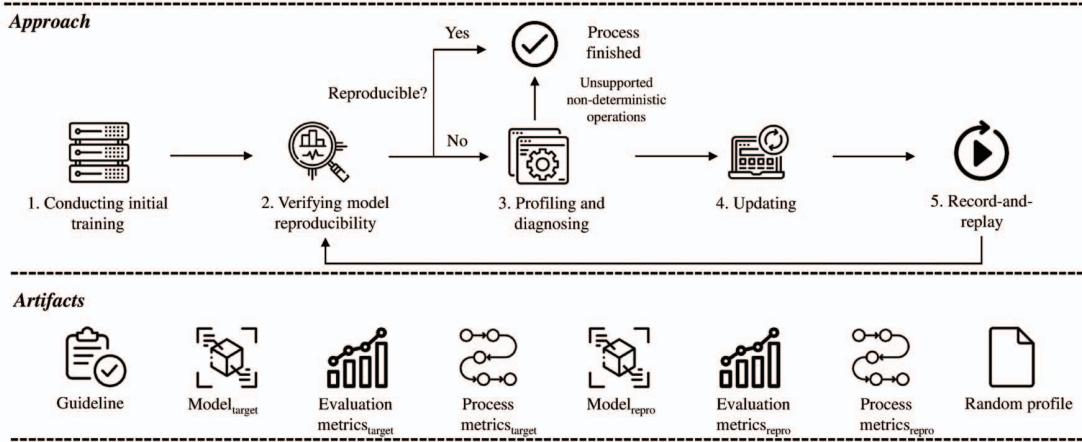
Approach

Yes

Process finished

Reproducible?

Unsupported non-deterministic operations

No

1. Conducting initial training

2. Verifying model reproducibility

3. Profiling and diagnosing

4. Updating

5. Record-and-replay

Artifacts

Guideline

Model$_{target}$

Evaluation metrics$_{target}$

Process metrics$_{target}$

Model$_{repro}$

Evaluation metrics$_{repro}$

Process metrics$_{repro}$

Random profile